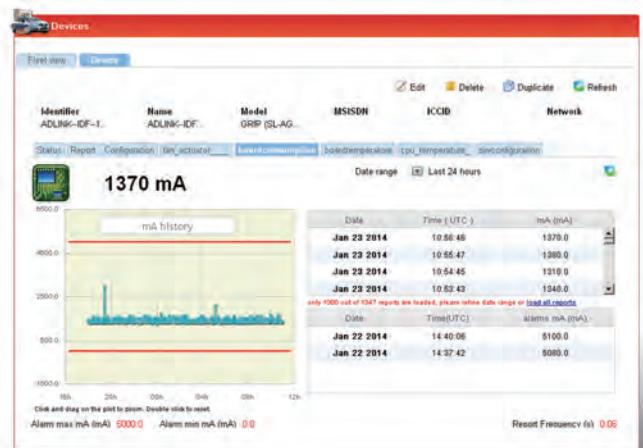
Devices

Fleet view | Devices

Edit | Delete | Duplicate | Refresh

| Identifier | Name | Model | MSISDN | ICCID | Network |
|---|---|---|---|---|---|
| ADLINK-IDF-T... | ADLINK-IDF... | GRIP (SL-AG... | | | |

Status | Report | Configuration | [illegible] | boardconsumption | boardtemperature | cpu_temperature_ | devconfiguration

1370 mA

Date range | Last 24 hours

mA history

6500.0
4500.0
2500.0
500.0
-1500.0

16h 20h 00h 04h 08h 12h

| Date | Time ( UTC ) | mA (mA) |
|---|---|---|
| Jan 23 2014 | 10:56:48 | 1370.0 |
| Jan 23 2014 | 10:55:47 | 1380.0 |
| Jan 23 2014 | 10:54:45 | 1310.0 |
| Jan 23 2014 | 10:53:43 | 1340.0 |

only 1000 out of 1347 reports are loaded, please refine date range or load all reports

| Date | Time(UTC) | alarms mA (mA) |
|---|---|---|
| Jan 22 2014 | 14:40:06 | 5100.0 |
| Jan 22 2014 | 14:37:42 | 5080.0 |

Click and drag on the plot to zoom. Double click to reset.

Alarm max mA (mA) 5000.0 | Alarm min mA (mA) 0.0 | Report Frequency (s) 0.06